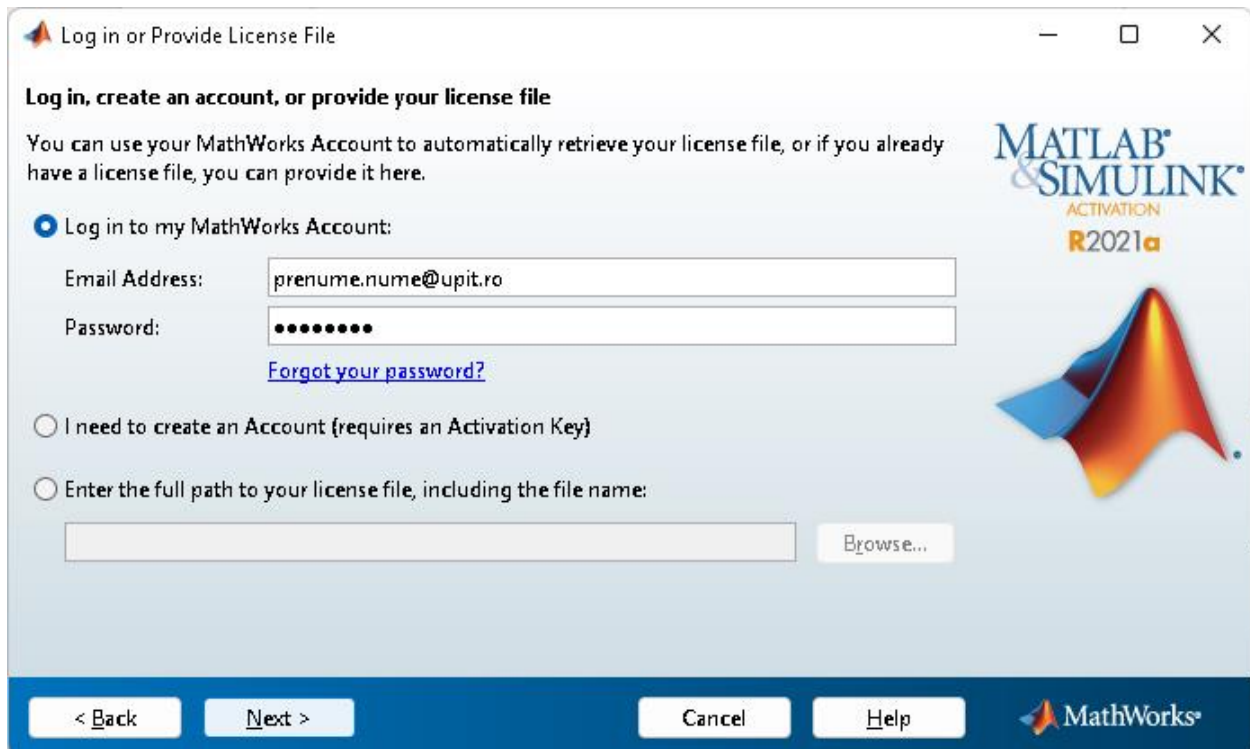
Log in or Provide License File

Log in, create an account, or provide your license file

You can use your MathWorks Account to automatically retrieve your license file, or if you already have a license file, you can provide it here.

MATLAB® &SIMULINK® ACTIVATION R2021a

Log in to my MathWorks Account:

Email Address: prenume.nume@upit.ro

Password: ••••••••

Forgot your password?

I need to create an Account (requires an Activation Key)

Enter the full path to your license file, including the file name:

Browse...

< Back Next > Cancel Help

MathWorks®